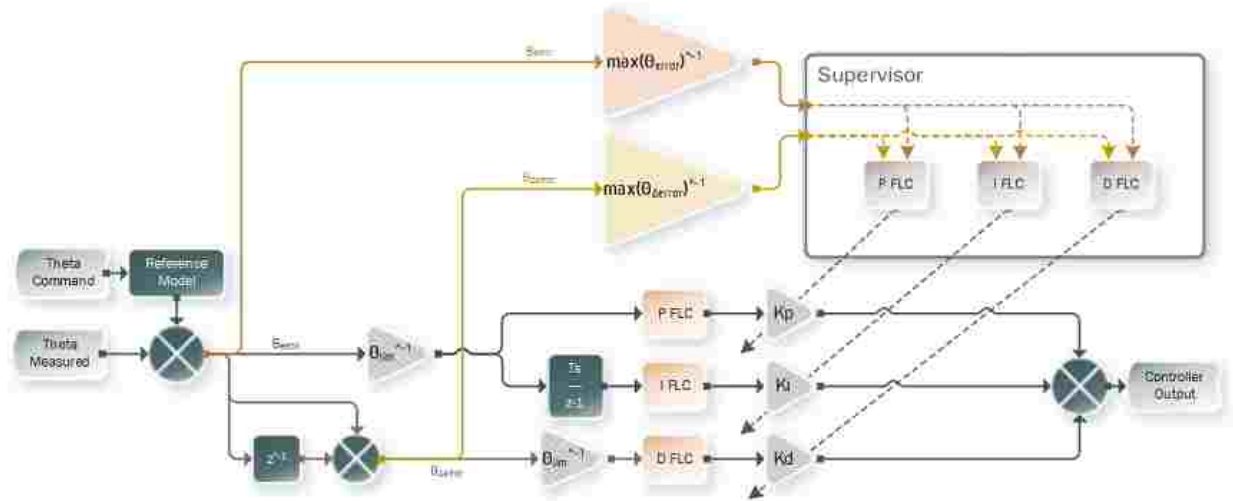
$\theta_{error}$

$\max(\theta_{error})^{\wedge-1}$

Supervisor

$\theta_{derror}$

$\max(\theta_{derror})^{\wedge-1}$

P FLC

I FLC

D FLC

Theta Command

Reference Model

Theta Measured

$\theta_{error}$

$\theta_{lim}^{\wedge-1}$

P FLC

Kp

Ts
—
z-1

I FLC

Ki

Controller Output

$z^{-1}$

$\theta_{derror}$

$\theta_{dlim}^{\wedge-1}$

D FLC

Kd